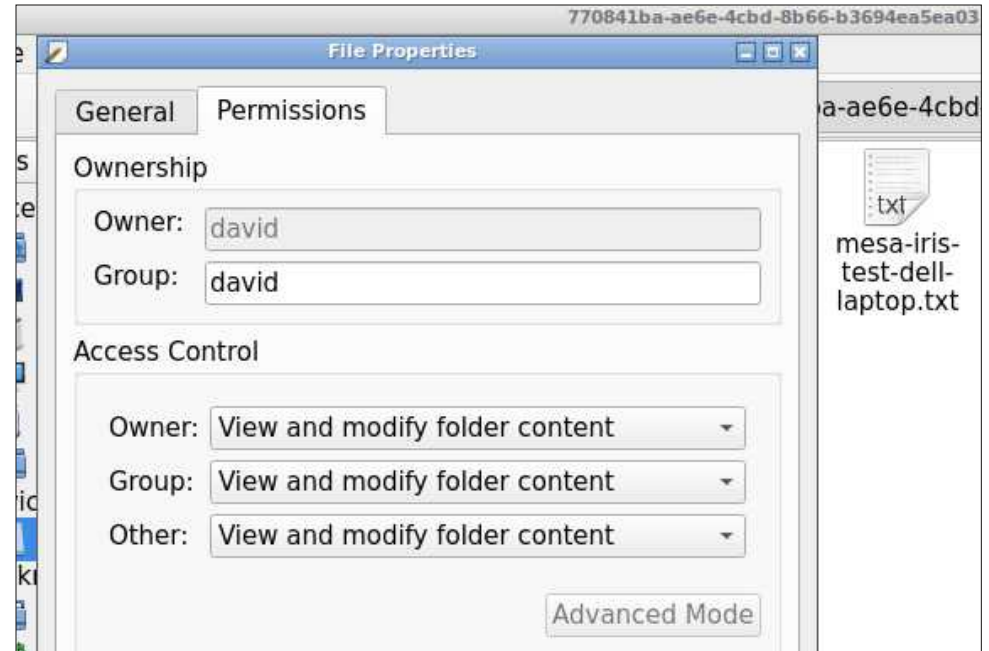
770841ba-ae6e-4cbd-8b66-b3694ea5ea03

e

File Properties

General Permissions

a-ae6e-4cbd

s

Ownership

e

Owner: david

Group: david

txt

mesa-iris-test-dell-laptop.txt

Access Control

Owner: View and modify folder content

Group: View and modify folder content

ic

Other: View and modify folder content

ki

Advanced Mode